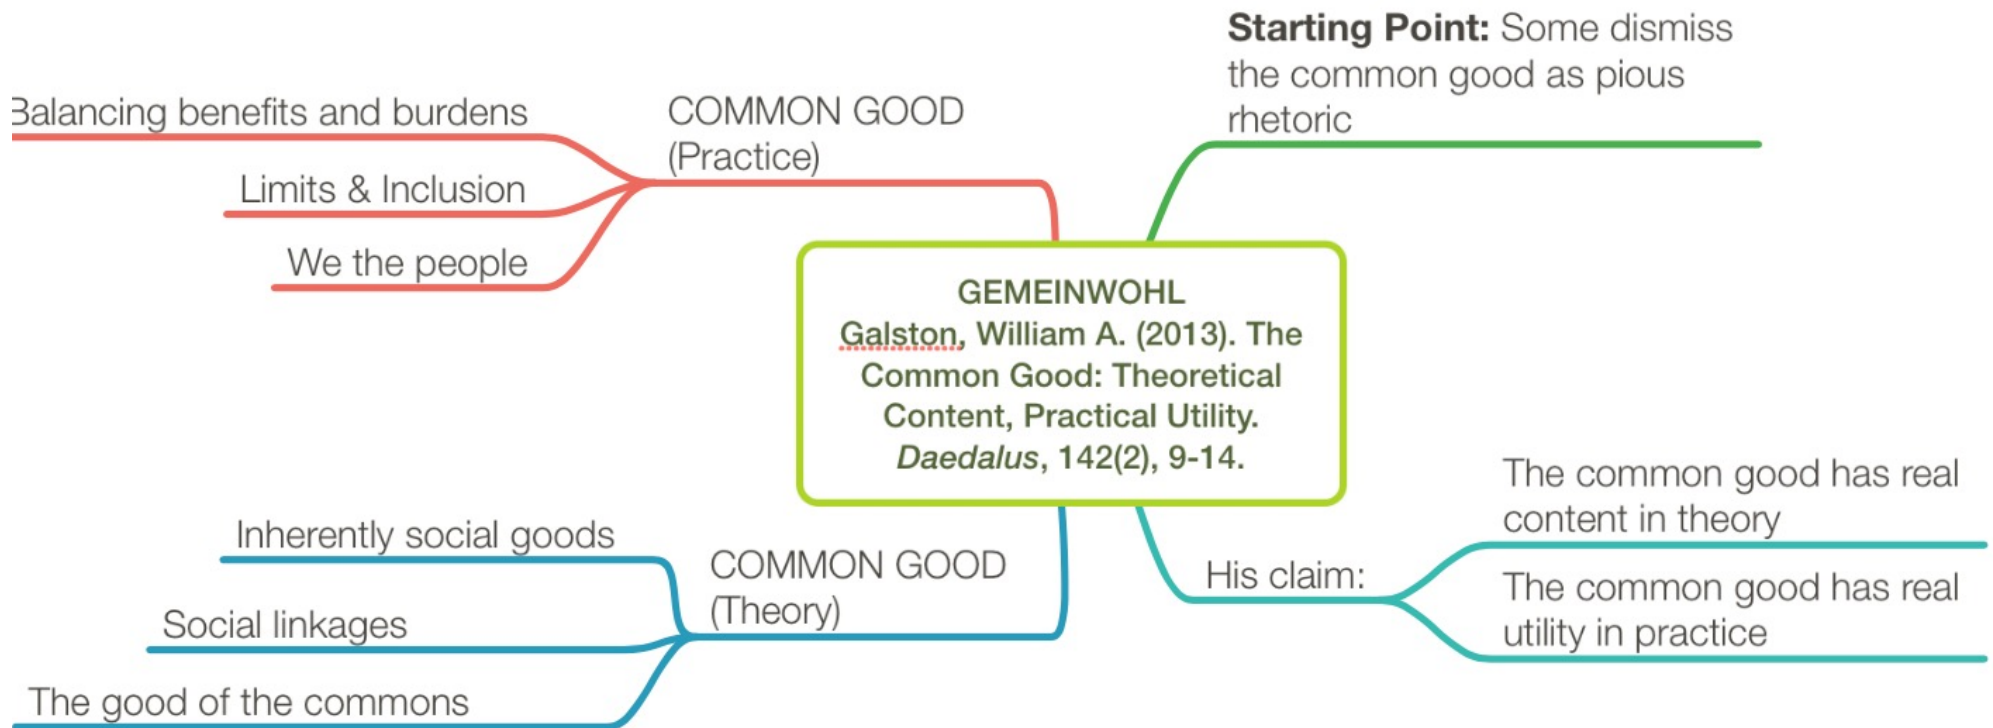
GEMEINWOHL
Galston, William A. (2013). The Common Good: Theoretical Content, Practical Utility. *Daedalus*, 142(2), 9-14.

**Starting Point:** Some dismiss the common good as pious rhetoric

COMMON GOOD (Practice)

Balancing benefits and burdens

Limits & Inclusion

We the people

His claim:

The common good has real content in theory

The common good has real utility in practice

COMMON GOOD (Theory)

Inherently social goods

Social linkages

The good of the commons